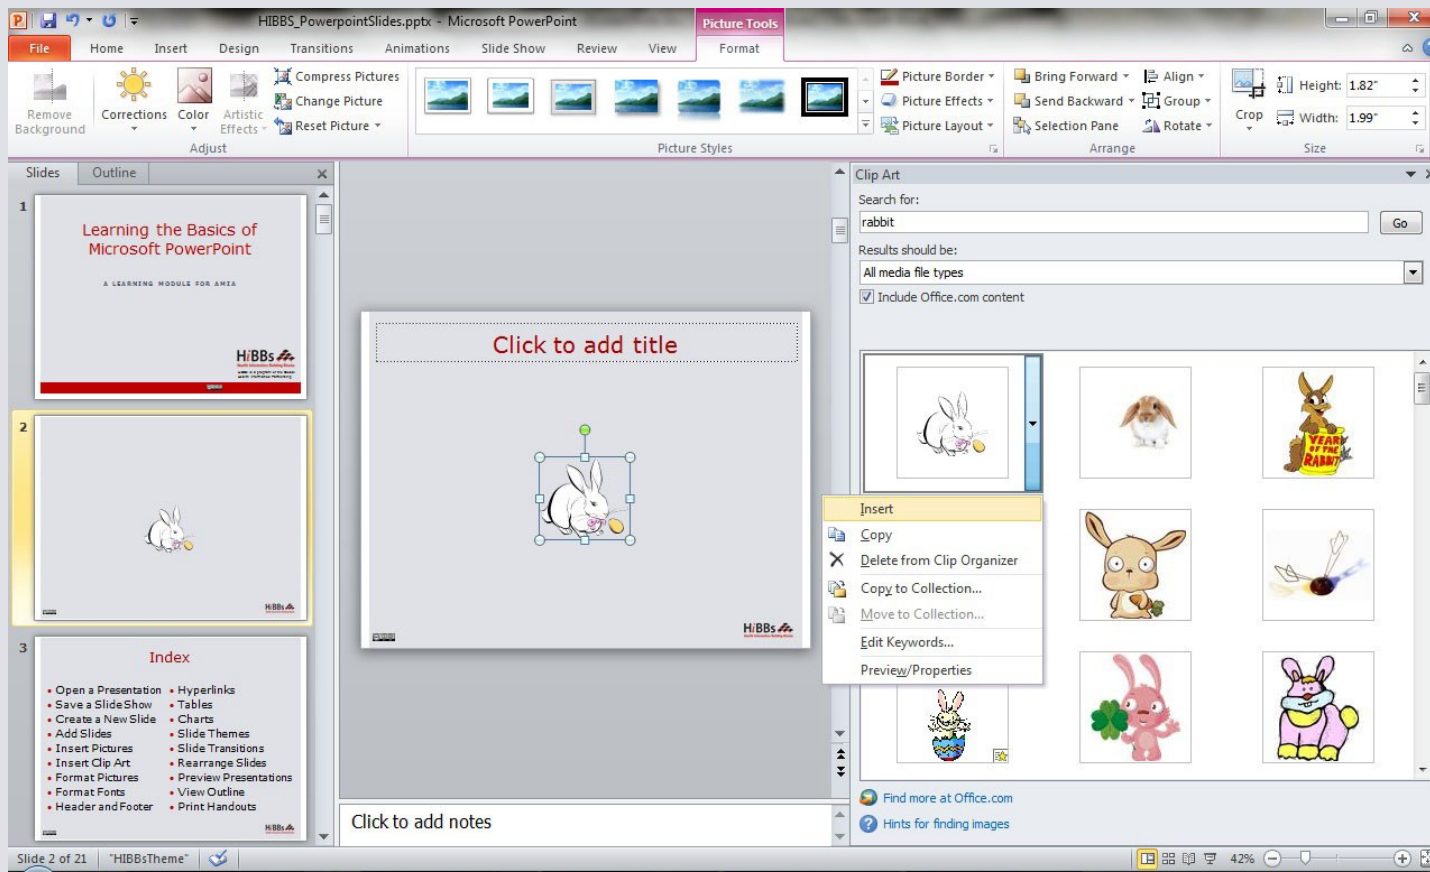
HIBBS_PowerpointSlides.pptx - Microsoft PowerPoint
Picture Tools
File Home Insert Design Transitions Animations Slide Show Review View Format

Remove Background
Corrections
Color
Artistic Effects
Compress Pictures
Change Picture
Reset Picture
Adjust

Picture Styles

Picture Border
Picture Effects
Picture Layout

Bring Forward
Send Backward
Selection Pane
Align
Group
Rotate
Arrange

Crop
Height: 1.82"
Width: 1.99"
Size

Slides Outline

1
Learning the Basics of Microsoft PowerPoint
A LEARNING MODULE FOR AMIA
HIBBs

2
HIBBs

3
Index
• Open a Presentation
• Save a Slide Show
• Create a New Slide
• Add Slides
• Insert Pictures
• Insert Clip Art
• Format Pictures
• Format Fonts
• Header and Footer
• Hyperlinks
• Tables
• Charts
• Slide Themes
• Slide Transitions
• Rearrange Slides
• Preview Presentations
• View Outline
• Print Handouts
HIBBs

Click to add title
HIBBs

Click to add notes

Clip Art
Search for:
rabbit
Go
Results should be:
All media file types
Include Office.com content

YEAR OF THE RABBIT

Insert
Copy
Delete from Clip Organizer
Copy to Collection...
Move to Collection...
Edit Keywords...
Preview/Properties

Find more at Office.com
Hints for finding images

Slide 2 of 21 "HIBBsTheme" 42%